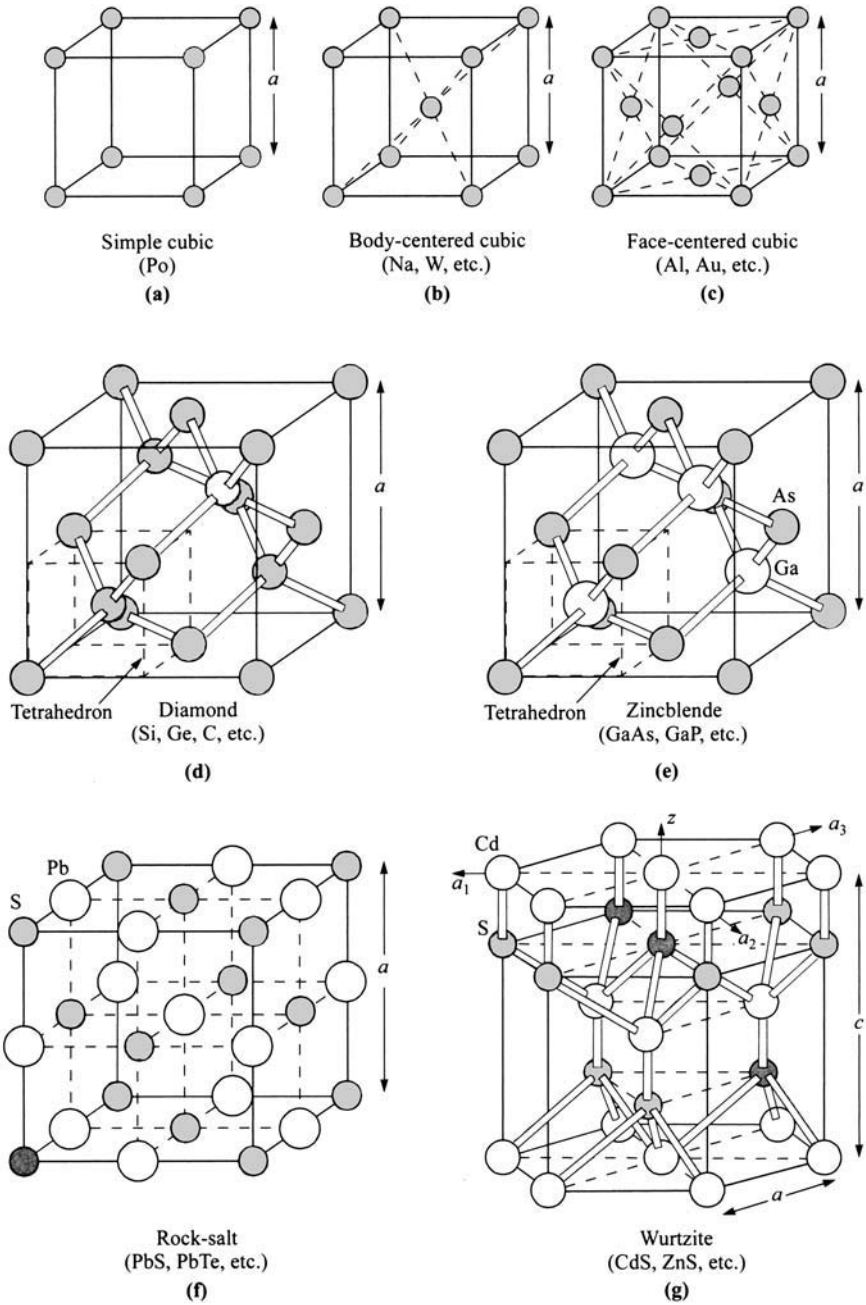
$a$

Simple cubic
(Po)
**(a)**

$a$

Body-centered cubic
(Na, W, etc.)
**(b)**

$a$

Face-centered cubic
(Al, Au, etc.)
**(c)**

$a$

Tetrahedron

Diamond
(Si, Ge, C, etc.)

**(d)**

$a$

As

Ga

Tetrahedron

Zincblende
(GaAs, GaP, etc.)

**(e)**

Pb

S

$a$

Rock-salt
(PbS, PbTe, etc.)
**(f)**

$z$

$a_3$

Cd

$a_1$

S

$a_2$

$c$

$a$

Wurtzite
(CdS, ZnS, etc.)
**(g)**